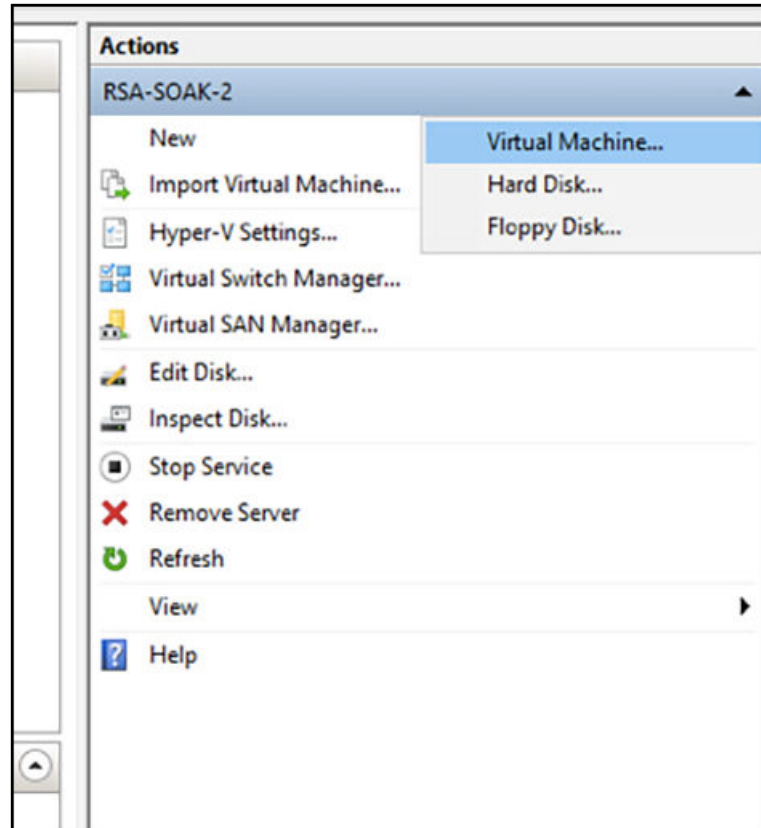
Actions

RSA-SOAK-2

New

Virtual Machine...

Hard Disk...

Floppy Disk...

Import Virtual Machine...

Hyper-V Settings...

Virtual Switch Manager...

Virtual SAN Manager...

Edit Disk...

Inspect Disk...

Stop Service

Remove Server

Refresh

View

Help